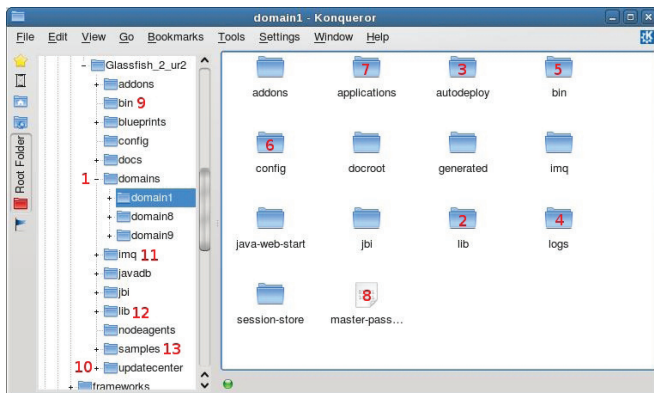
domain1 - Konqueror

File Edit View Go Bookmarks Tools Settings Window Help

Root Folder

Glassfish_2_ur2
addons
bin 9
blueprints
config
docs
1 domains
domain1
domain8
domain9
imq 11
javadb
jbi
lib 12
nodeagents
samples 13
10 updatecenter
frameworks

addons
7 applications
3 autodeploy
5 bin
6 config
docroot
generated
imq
java-web-start
jbi
2 lib
4 logs
session-store
8 master-pass...